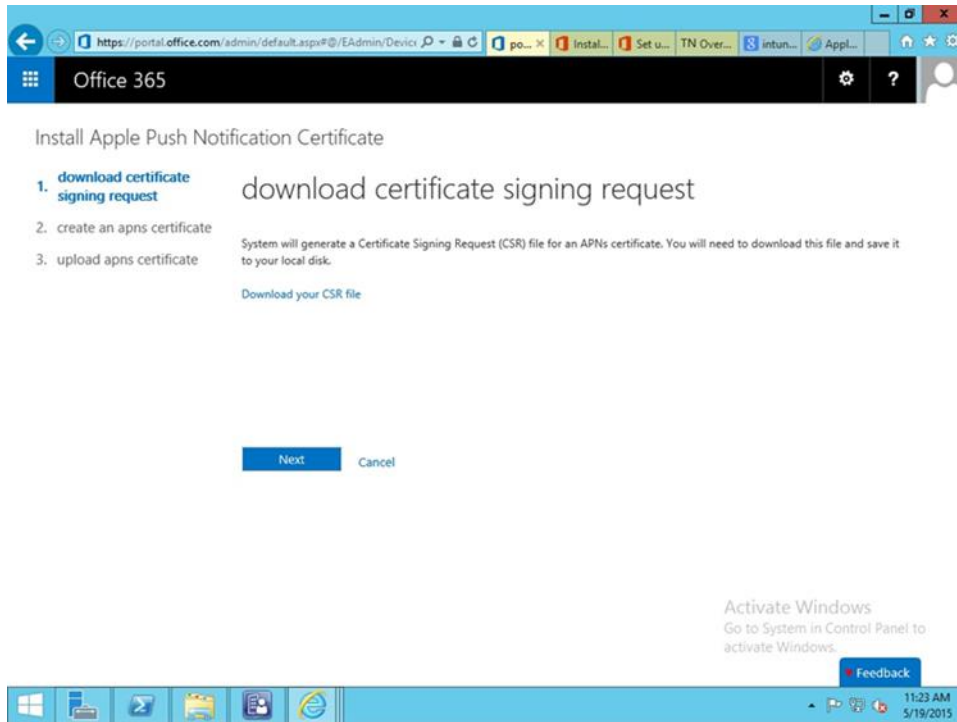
https://portal.office.com/admin/default.aspx#@/EAdmin/Devic

po... ×

Instal...

Set u...

TN Over...

intun...

Appl...

Office 365

Install Apple Push Notification Certificate

1. download certificate signing request

2. create an apns certificate

3. upload apns certificate

download certificate signing request

System will generate a Certificate Signing Request (CSR) file for an APNs certificate. You will need to download this file and save it to your local disk.

Download your CSR file

Next

Cancel

Activate Windows
Go to System in Control Panel to activate Windows.

Feedback

11:23 AM
5/19/2015